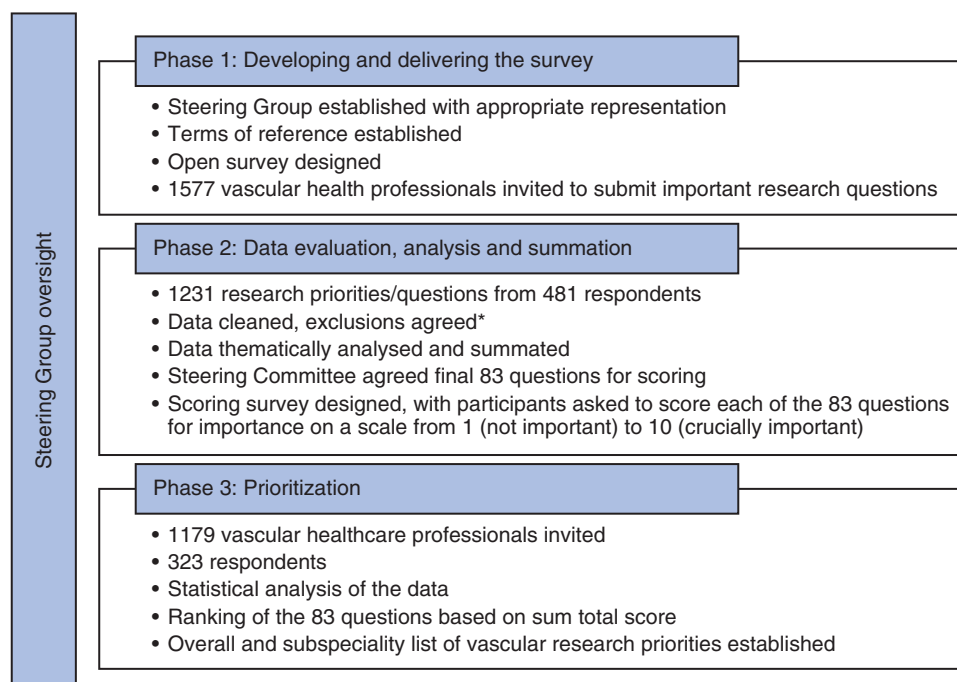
Steering Group oversight

Phase 1: Developing and delivering the survey

• Steering Group established with appropriate representation
• Terms of reference established
• Open survey designed
• 1577 vascular health professionals invited to submit important research questions

Phase 2: Data evaluation, analysis and summation

• 1231 research priorities/questions from 481 respondents
• Data cleaned, exclusions agreed*
• Data thematically analysed and summated
• Steering Committee agreed final 83 questions for scoring
• Scoring survey designed, with participants asked to score each of the 83 questions for importance on a scale from 1 (not important) to 10 (crucially important)

Phase 3: Prioritization

• 1179 vascular healthcare professionals invited
• 323 respondents
• Statistical analysis of the data
• Ranking of the 83 questions based on sum total score
• Overall and subspeciality list of vascular research priorities established